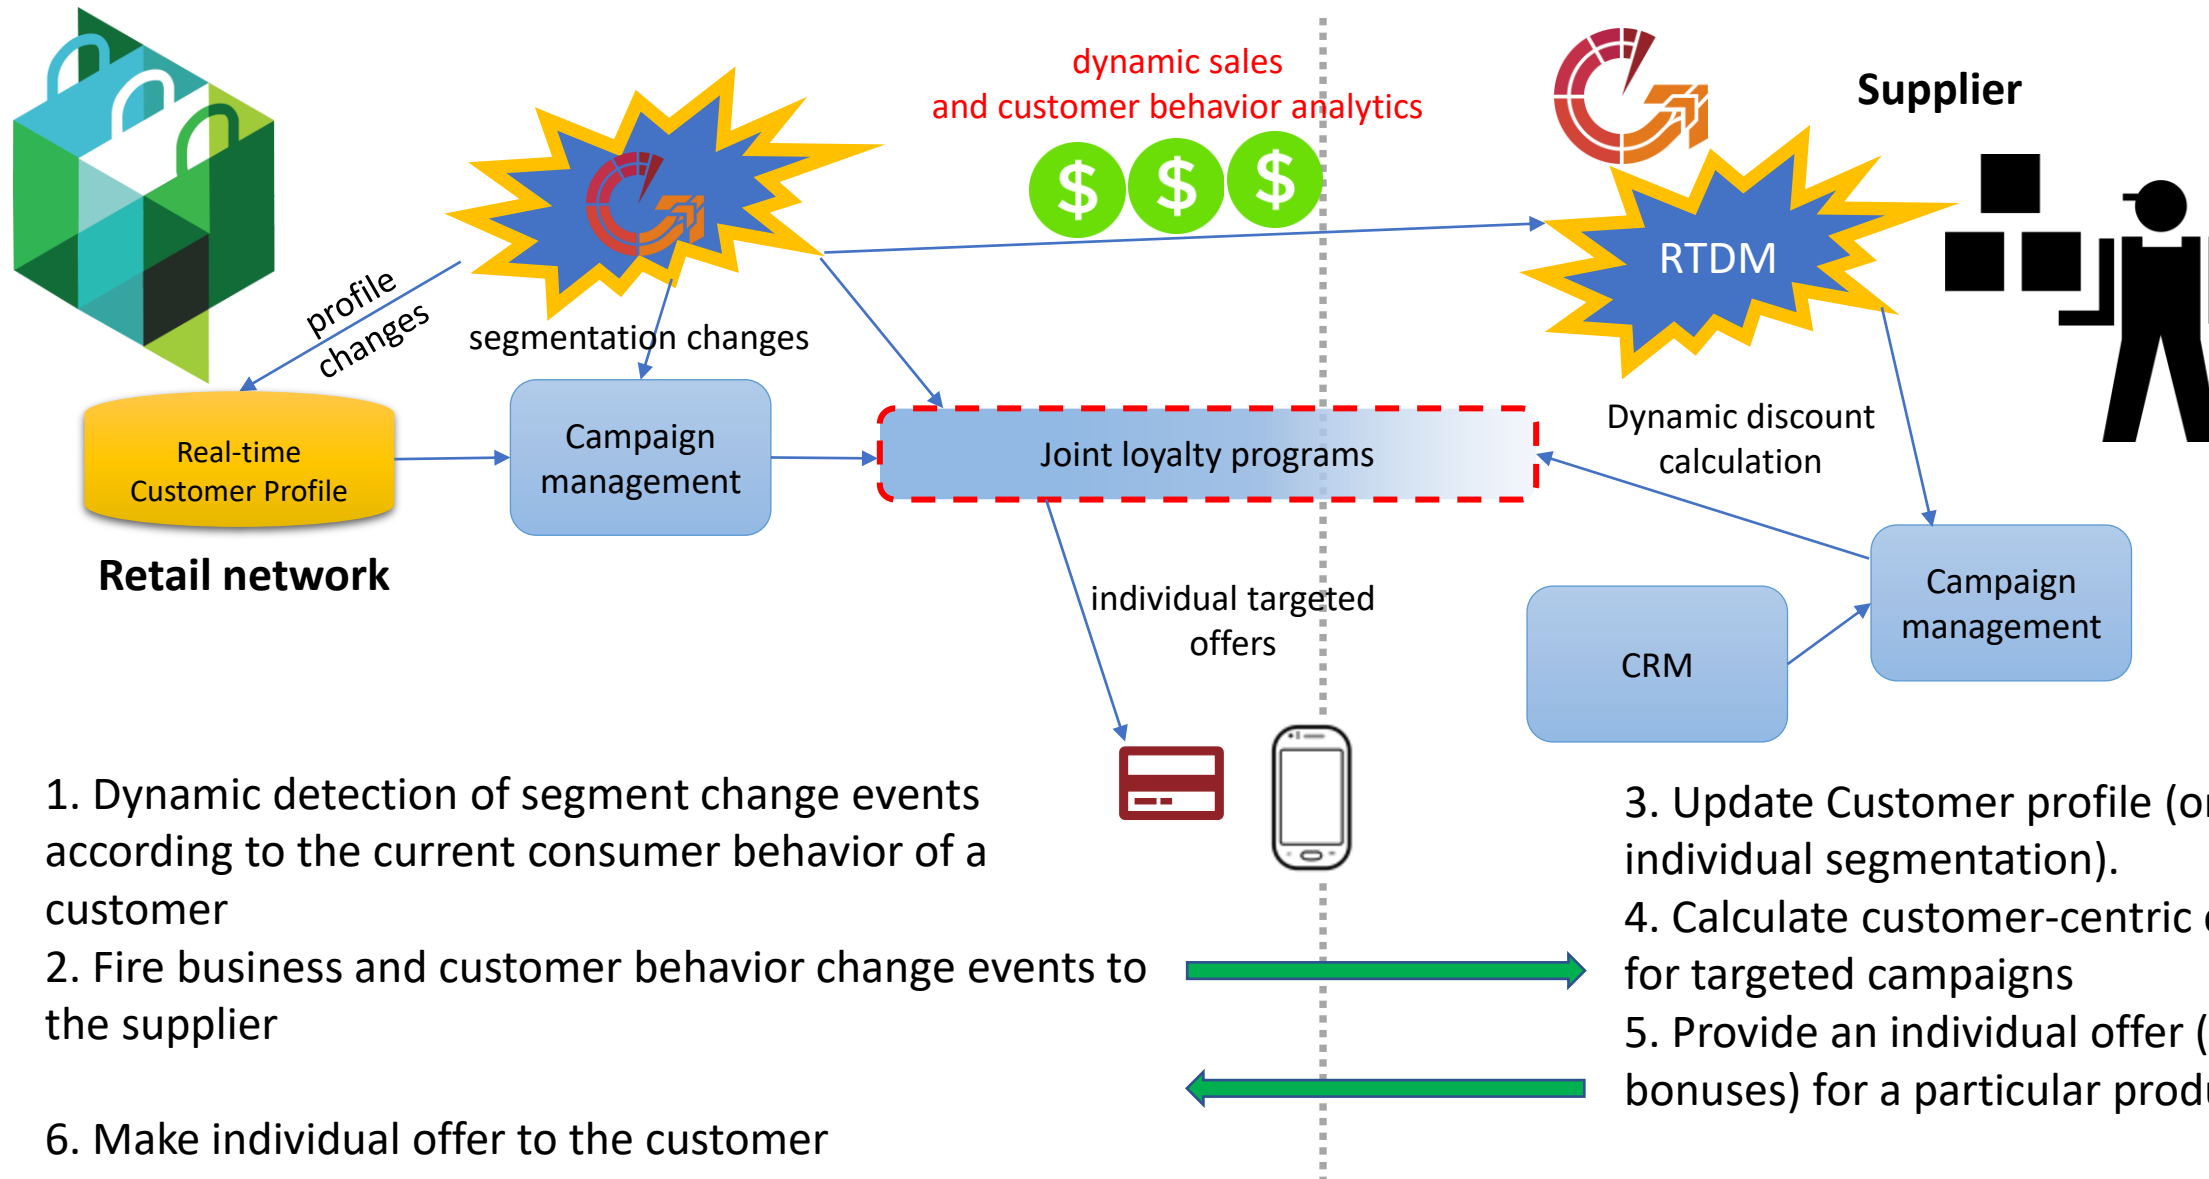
dynamic sales
and customer behavior analytics

$ $ $

Supplier

RTDM

profile changes

segmentation changes

Real-time Customer Profile

Campaign management

Joint loyalty programs

Dynamic discount calculation

Retail network

individual targeted offers

Campaign management

CRM

1. Dynamic detection of segment change events according to the current consumer behavior of a customer
2. Fire business and customer behavior change events to the supplier

6. Make individual offer to the customer

3. Update Customer profile (o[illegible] individual segmentation).
4. Calculate customer-centric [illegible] for targeted campaigns
5. Provide an individual offer ([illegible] bonuses) for a particular prod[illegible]